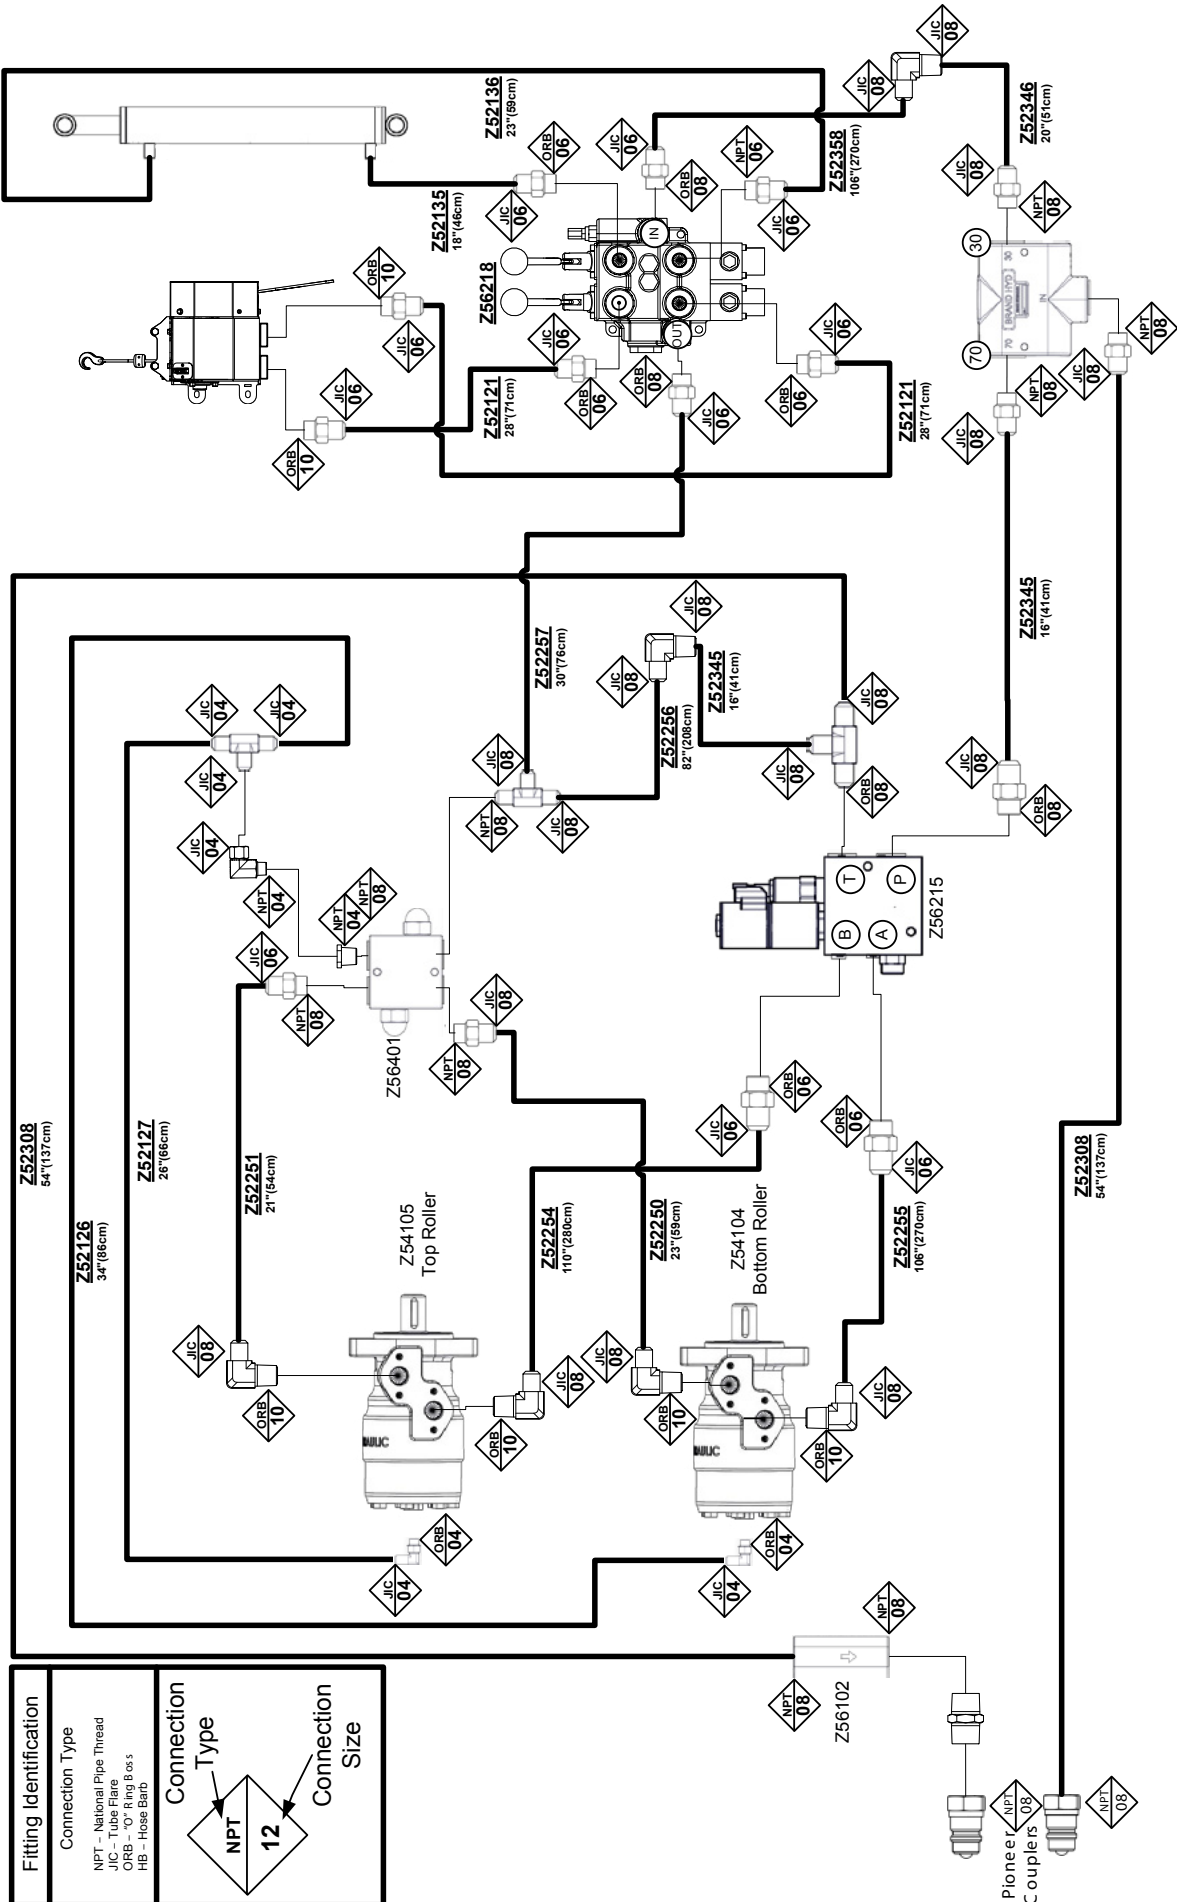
Fitting Identification

Connection Type

NPT – National Pipe Thread
JIC – Tube Flare
ORB – "O" Ring Boss
HB – Hose Barb

Connection Type

NPT
12

Connection Size

Z52136
23"(59cm)

Z52358
106"(270cm)

Z52346
20"(51cm)

Z52135
18"(46cm)

Z56218

Z52121
28"(71cm)

Z52121
28"(71cm)

IN

OUT

30

70

Z52345
16"(41cm)

Z52257
30"(76cm)

Z52345
16"(41cm)

Z52256
82"(208cm)

Z56215

T
P
B
A

Z56401

Z52308
54"(137cm)

Z52127
26"(66cm)

Z52251
21"(54cm)

Z52126
34"(86cm)

Z54105
Top Roller

Z52254
110"(280cm)

Z52250
23"(59cm)

Z54104
Bottom Roller

Z52255
106"(270cm)

Z52308
54"(137cm)

Z56102

Pioneer Couplers

JIC 08
JIC 08
JIC 06
ORB 06
ORB 08
NPT 06
JIC 06
JIC 06
JIC 08
NPT 08
ORB 10
JIC 06
JIC 06
ORB 06
ORB 08
JIC 06
ORB 06
JIC 06
ORB 10
NPT 08
JIC 08
NPT 08
JIC 08
JIC 08
JIC 08
JIC 04
JIC 04
JIC 04
JIC 08
JIC 08
NPT 08
JIC 08
ORB 08
JIC 08
ORB 08
JIC 04
NPT 04
NPT 04
NPT 08
JIC 06
NPT 08
JIC 08
NPT 08
JIC 06
ORB 06
ORB 06
JIC 06
JIC 08
ORB 10
JIC 08
ORB 10
JIC 08
ORB 10
JIC 08
ORB 10
ORB 04
JIC 04
ORB 04
JIC 04
NPT 08
NPT 08
NPT 08
NPT 08